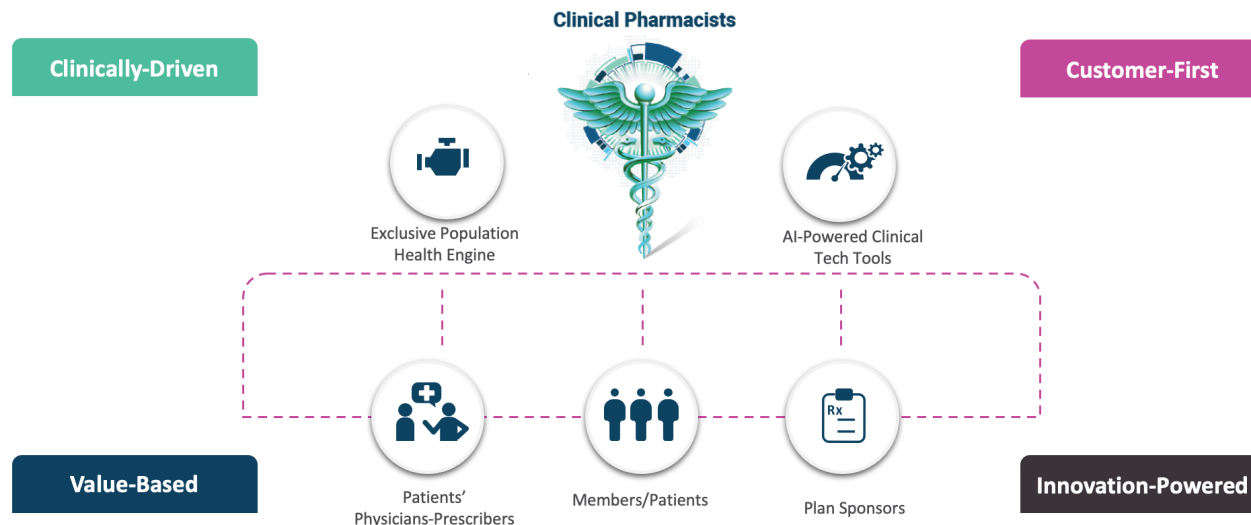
Clinical Pharmacists

Clinically-Driven

Customer-First

Exclusive Population Health Engine

AI-Powered Clinical Tech Tools

Rx

Patients' Physicians-Prescribers

Members/Patients

Plan Sponsors

Value-Based

Innovation-Powered